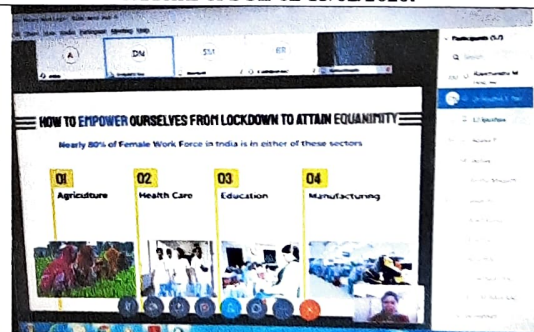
A

DN

SM

BR

Participants (5/7)

Search

HOW TO EMPOWER OURSELVES FROM LOCKDOWN TO ATTAIN EQUANIMITY

Nearly 80% of Female Work Force in India is in either of these sectors

01 Agriculture

02 Health Care

03 Education

04 Manufacturing